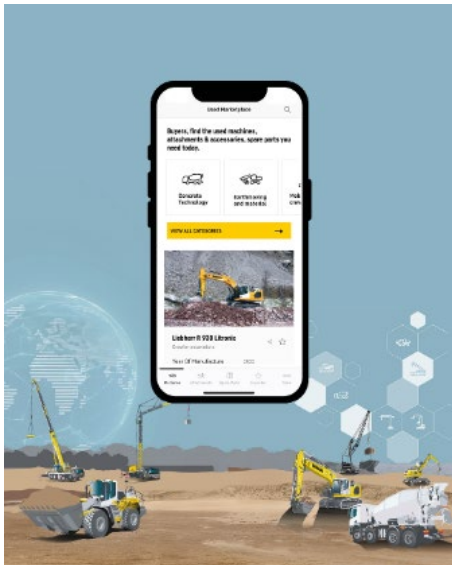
Used Marketplace

Buyers, find the used machines, attachments & accessories, spare parts you need today.

Concrete Technology

Earthmoving and material

Mob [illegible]

VIEW ALL CATEGORIES

Liebherr R 928 Litronic

Crawler excavator

Year Of Manufacture 2022

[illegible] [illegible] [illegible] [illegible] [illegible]